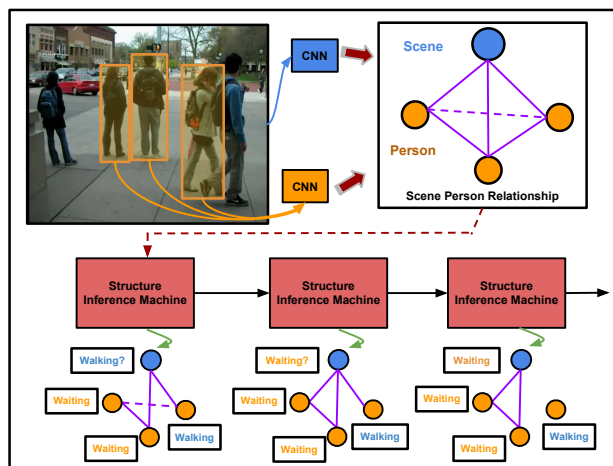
CNN

Scene

Person

Scene Person Relationship

CNN

Structure Inference Machine

Structure Inference Machine

Structure Inference Machine

Walking?

Waiting

Waiting

Walking

Waiting?

Waiting

Waiting

Walking

Waiting

Waiting

Waiting

Walking